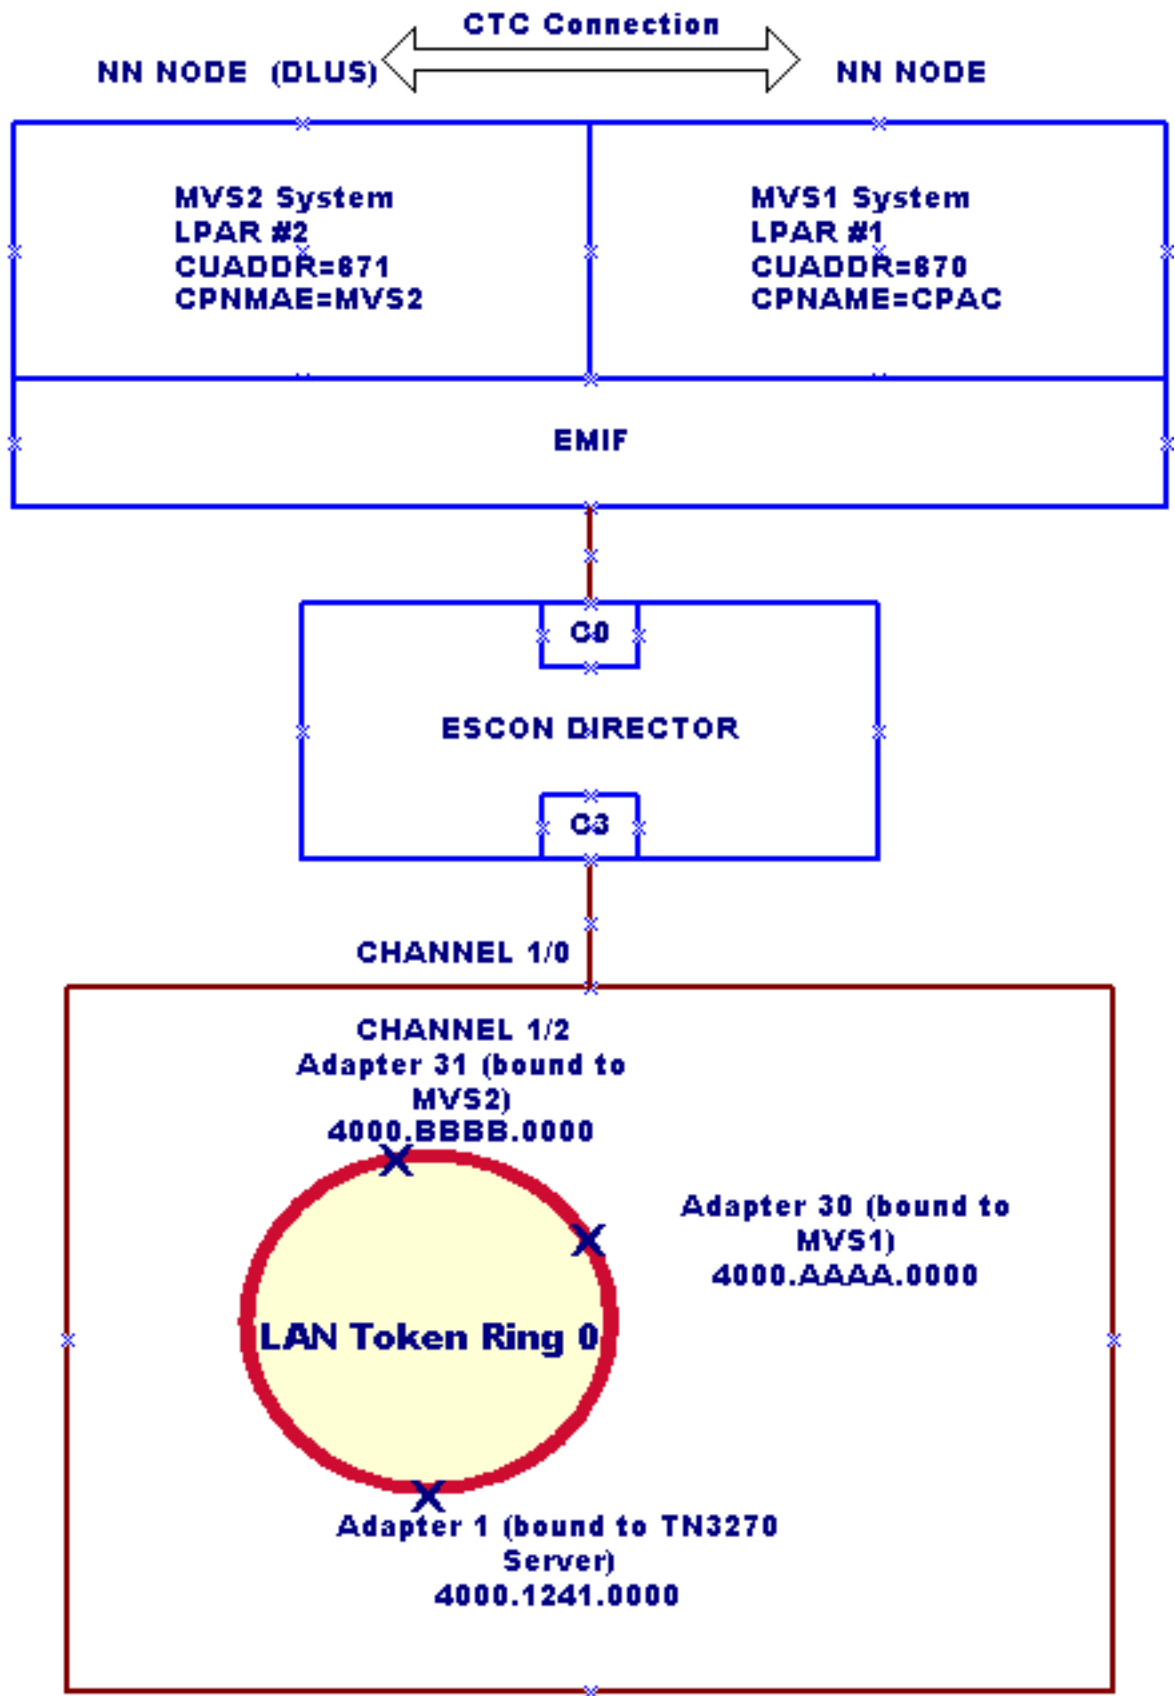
CTC Connection

NN NODE (DLUS)

NN NODE

MVS2 System
LPAR #2
CUADDR=871
CPNMAE=MVS2

MVS1 System
LPAR #1
CUADDR=870
CPNAME=CPAC

EMIF

C0

ESCON DIRECTOR

C3

CHANNEL 1/0

CHANNEL 1/2
Adapter 31 (bound to MVS2)
4000.BBBB.0000

Adapter 30 (bound to MVS1)
4000.AAAA.0000

LAN Token Ring 0

Adapter 1 (bound to TN3270 Server)
4000.1241.0000